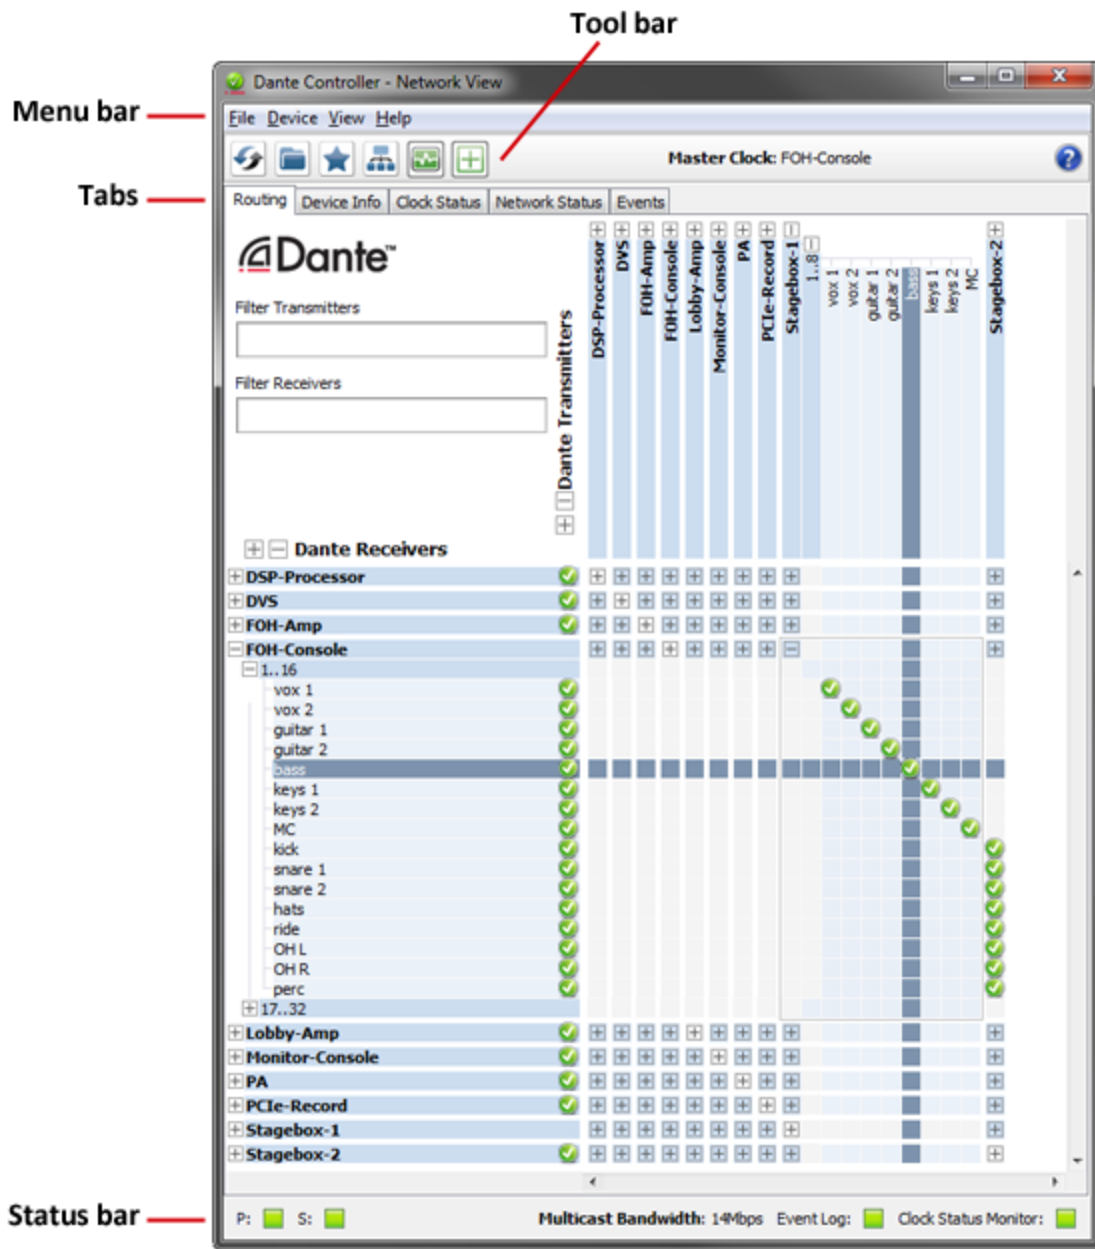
Tool bar

Menu bar

Tabs

Status bar

Dante Controller - Network View

File Device View Help

Master Clock: FOH-Console

Routing | Device Info | Clock Status | Network Status | Events

Dante™

Filter Transmitters

Filter Receivers

Dante Transmitters

DSP-Processor
DVS
FOH-Amp
FOH-Console
Lobby-Amp
Monitor-Console
PA
PCIe-Record
Stagebox-1
1..8
vox 1
vox 2
guitar 1
guitar 2
bass
keys 1
keys 2
MC
Stagebox-2

Dante Receivers

DSP-Processor
DVS
FOH-Amp
FOH-Console
1..16
vox 1
vox 2
guitar 1
guitar 2
bass
keys 1
keys 2
MC
kick
snare 1
snare 2
hats
ride
OH L
OH R
perc
17..32
Lobby-Amp
Monitor-Console
PA
PCIe-Record
Stagebox-1
Stagebox-2

P: S: Multicast Bandwidth: 14Mbps Event Log: Clock Status Monitor: